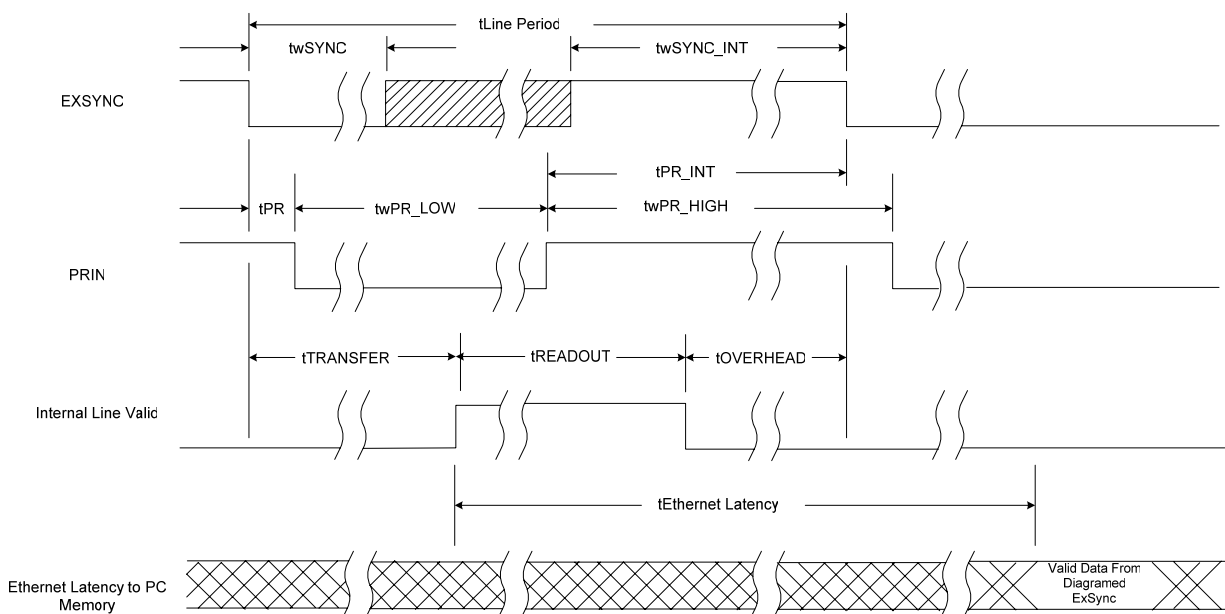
tLine Period

twSYNC

twSYNC_INT

EXSYNC

tPR_INT

tPR

twPR_LOW

twPR_HIGH

PRIN

tTRANSFER

tREADOUT

tOVERHEAD

Internal Line Valid

tEthernet Latency

Ethernet Latency to PC Memory

Valid Data From Diagramed ExSync